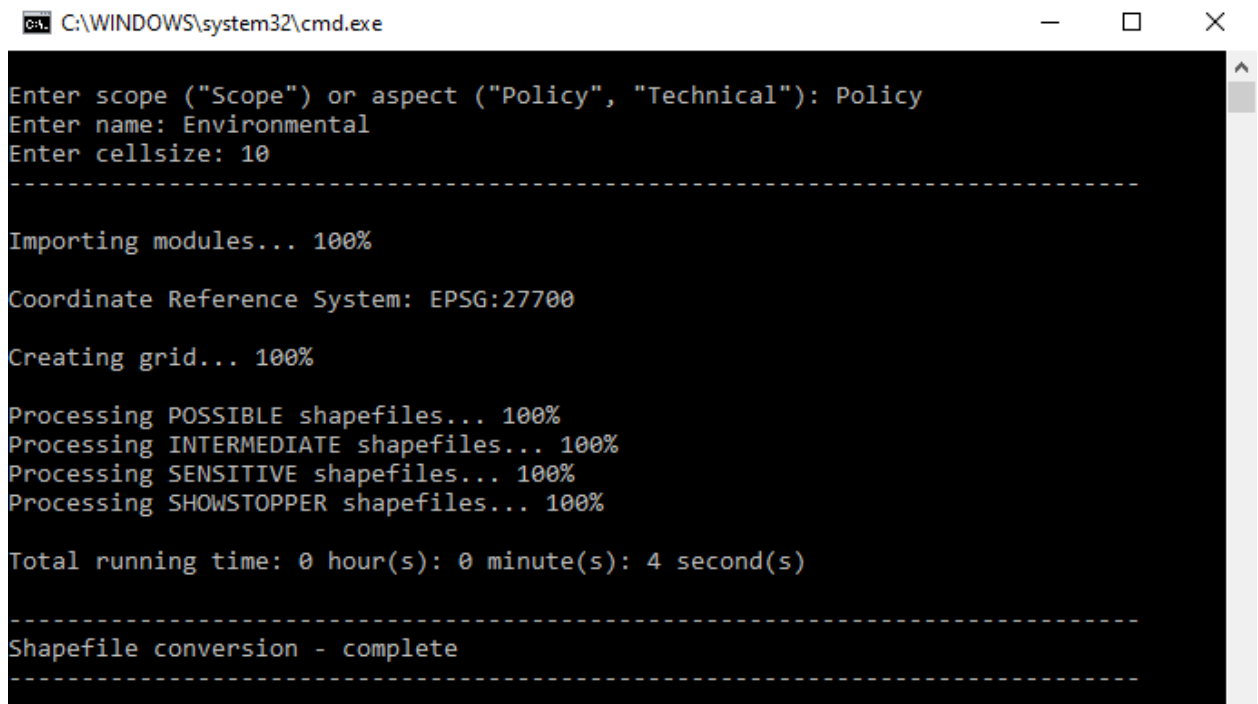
C:\WINDOWS\system32\cmd.exe

Enter scope ("Scope") or aspect ("Policy", "Technical"): Policy
Enter name: Environmental
Enter cellsize: 10
------------------------------------------------------------------------

Importing modules... 100%

Coordinate Reference System: EPSG:27700

Creating grid... 100%

Processing POSSIBLE shapefiles... 100%
Processing INTERMEDIATE shapefiles... 100%
Processing SENSITIVE shapefiles... 100%
Processing SHOWSTOPPER shapefiles... 100%

Total running time: 0 hour(s): 0 minute(s): 4 second(s)

------------------------------------------------------------------------
Shapefile conversion - complete
------------------------------------------------------------------------